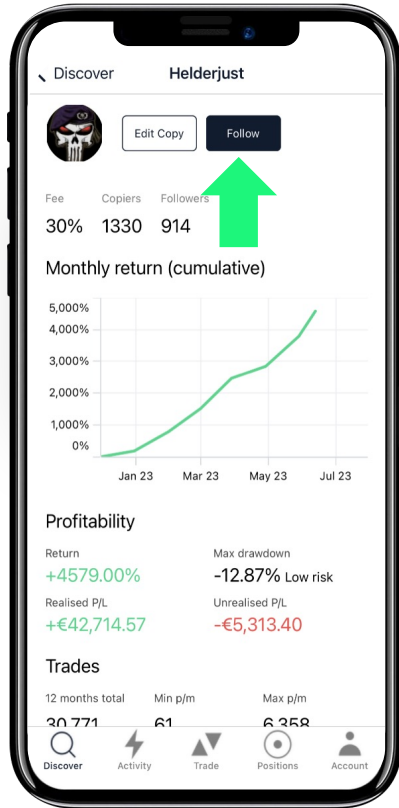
Discover
Helderjust

Edit Copy
Follow

Fee
30%
Copiers
1330
Followers
914

Monthly return (cumulative)

5,000%
4,000%
3,000%
2,000%
1,000%
0%

Jan 23
Mar 23
May 23
Jul 23

Profitability

Return
+4579.00%
Max drawdown
-12.87% Low risk
Realised P/L
+€42,714.57
Unrealised P/L
-€5,313.40

Trades

12 months total
30,771
Min p/m
61
Max p/m
6,358

Discover
Activity
Trade
Positions
Account